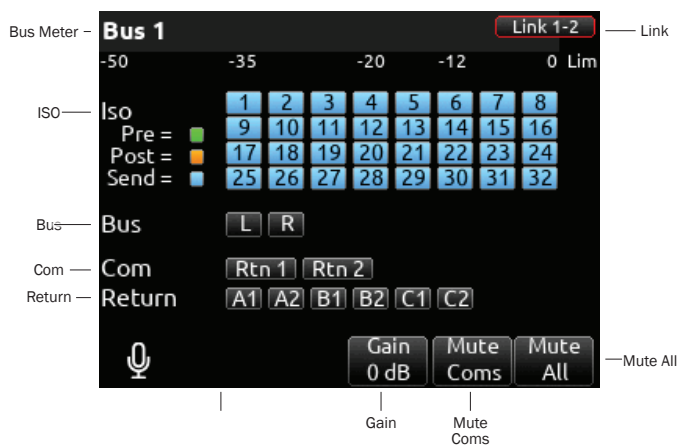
Bus Meter
Bus 1
Link 1-2
Link
-50
-35
-20
-12
0
Lim
ISO
Iso
Pre =
Post =
Send =

| 1 | 2 | 3 | 4 | 5 | 6 | 7 | 8 |
|---|---|---|---|---|---|---|---|
| 9 | 10 | 11 | 12 | 13 | 14 | 15 | 16 |
| 17 | 18 | 19 | 20 | 21 | 22 | 23 | 24 |
| 25 | 26 | 27 | 28 | 29 | 30 | 31 | 32 |

Bus
Bus
L
R
Com
Com
Rtn 1
Rtn 2
Return
Return
A1
A2
B1
B2
C1
C2
Gain
0 dB
Mute
Coms
Mute
All
Mute All
Gain
Mute
Coms